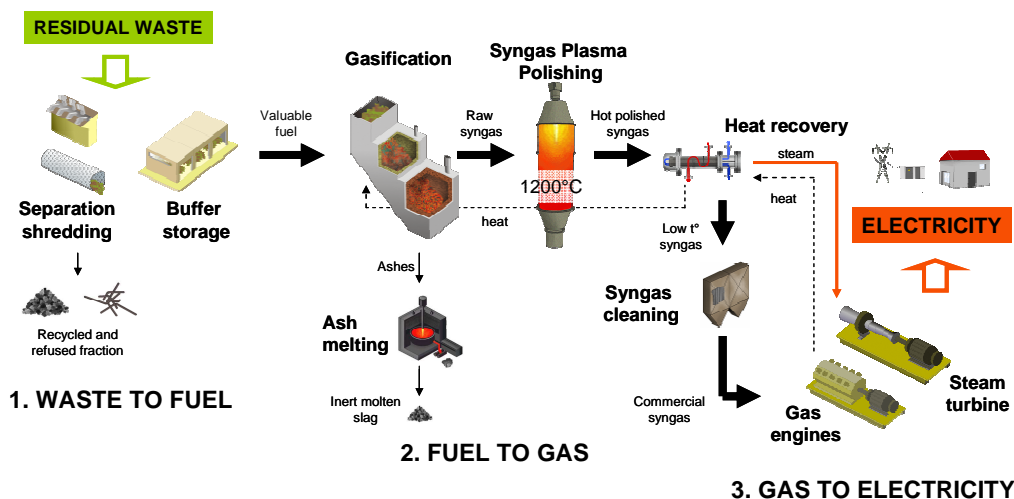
RESIDUAL WASTE

Separation shredding

Buffer storage

Recycled and refused fraction

1. WASTE TO FUEL

Valuable fuel

Gasification

heat

Ashes

Ash melting

Inert molten slag

2. FUEL TO GAS

Raw syngas

Syngas Plasma Polishing

1200°C

Hot polished syngas

Heat recovery

steam

heat

Low t° syngas

Syngas cleaning

Commercial syngas

Gas engines

ELECTRICITY

Steam turbine

3. GAS TO ELECTRICITY